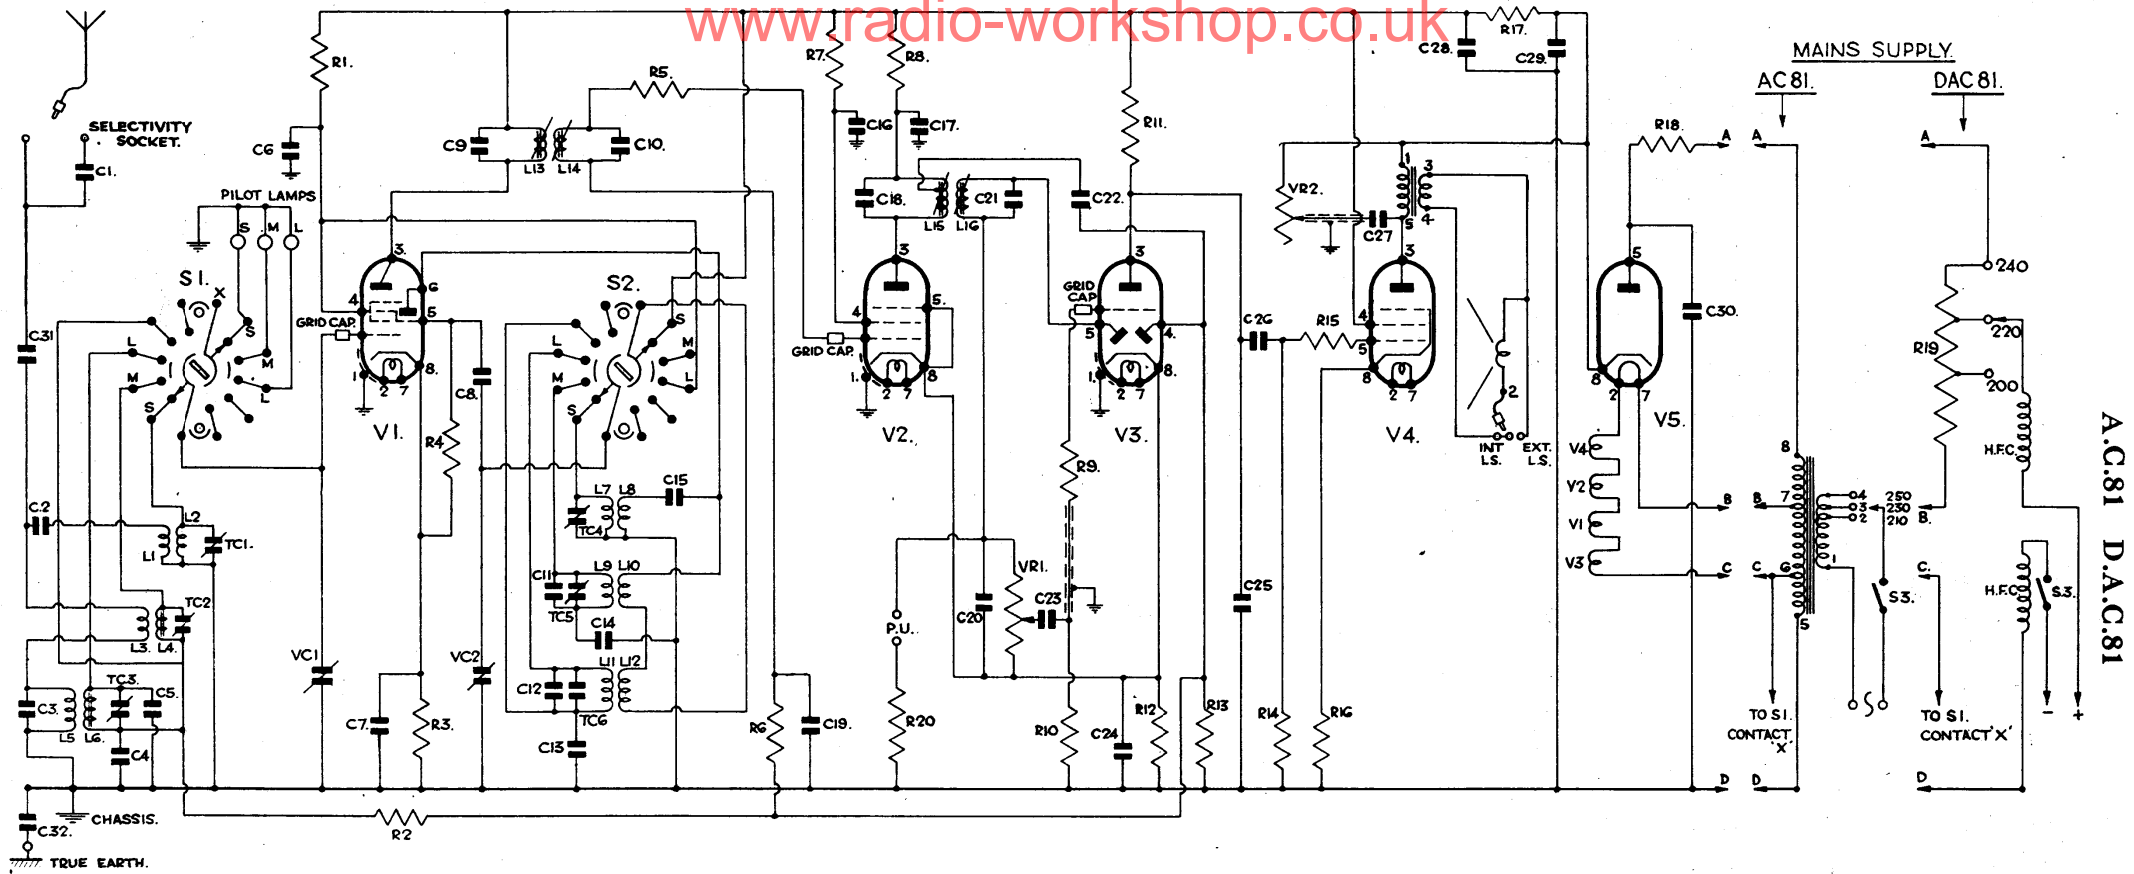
www.radio-workshop.co.uk

SELECTIVITY SOCKET.
C1.
C6
R1.
C9
L13 L14
C10.
R5.
R7.
R8.
C16
C17.
C18.
L15 L16
C21
C22.
R11.
R17.
C28.
C29.
MAINS SUPPLY.
AC81.
DAC81.
PILOT LAMPS
S M L
S1.
X
S
L
M
S
M
L
GRID CAP.
V1.
S2.
L
M
S
S
M
L
GRID CAP.
V2.
GRID CAP
V3.
VR2.
C27
V4.
INT L.S.
EXT. L.S.
R18.
A
A
A
V5.
C30.
240
220
200
R19
H.F.C.
C31
C2
L1
L2
TC1.
TC2
L3. L4.
C3.
L5 L6.
TC3.
C5.
C4
VC1
C7.
R3.
R4
C8.
VC2
L7 L8
TC4
C15
C11
TC5
L9 L10
C14
C12
C13
L11 L12
TC6
R6
C19.
P.U.
R20
C20
VR1.
C23
R9.
R10
C24
R12
R13
C26
R15
C25
R14
R16
V4
V2
V1
V3
B
B
C
C
D
D
D
8
7
G
5
4
3
2
1
250
230
210
B.
C.
S3.
S3.
TO S1. CONTACT 'X'
TO S1. CONTACT 'X'
H.F.C.
-
+
C32.
CHASSIS.
R2
TRUE EARTH.
A.C.81 D.A.C.81